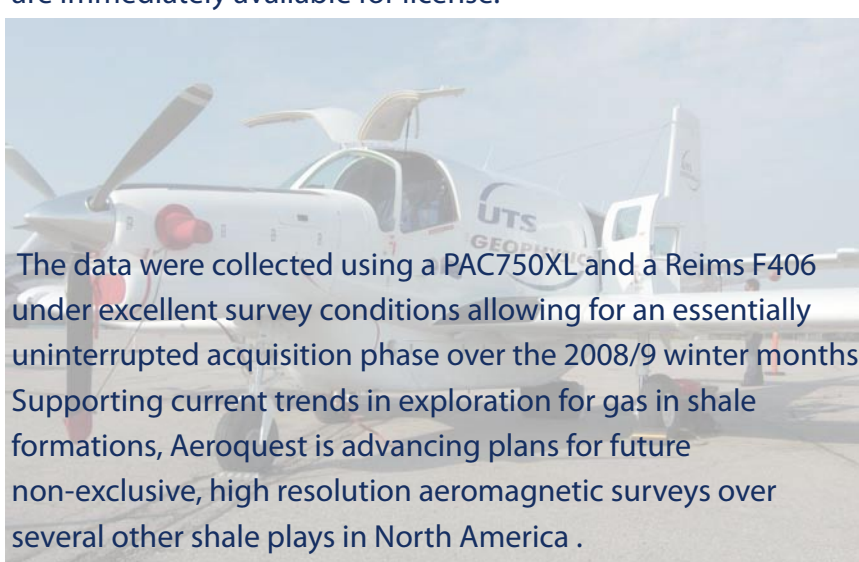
are immediately available for license.

UTS
GEOPHY

The data were collected using a PAC750XL and a Reims F406 under excellent survey conditions allowing for an essentially uninterrupted acquisition phase over the 2008/9 winter months Supporting current trends in exploration for gas in shale formations, Aeroquest is advancing plans for future non-exclusive, high resolution aeromagnetic surveys over several other shale plays in North America .